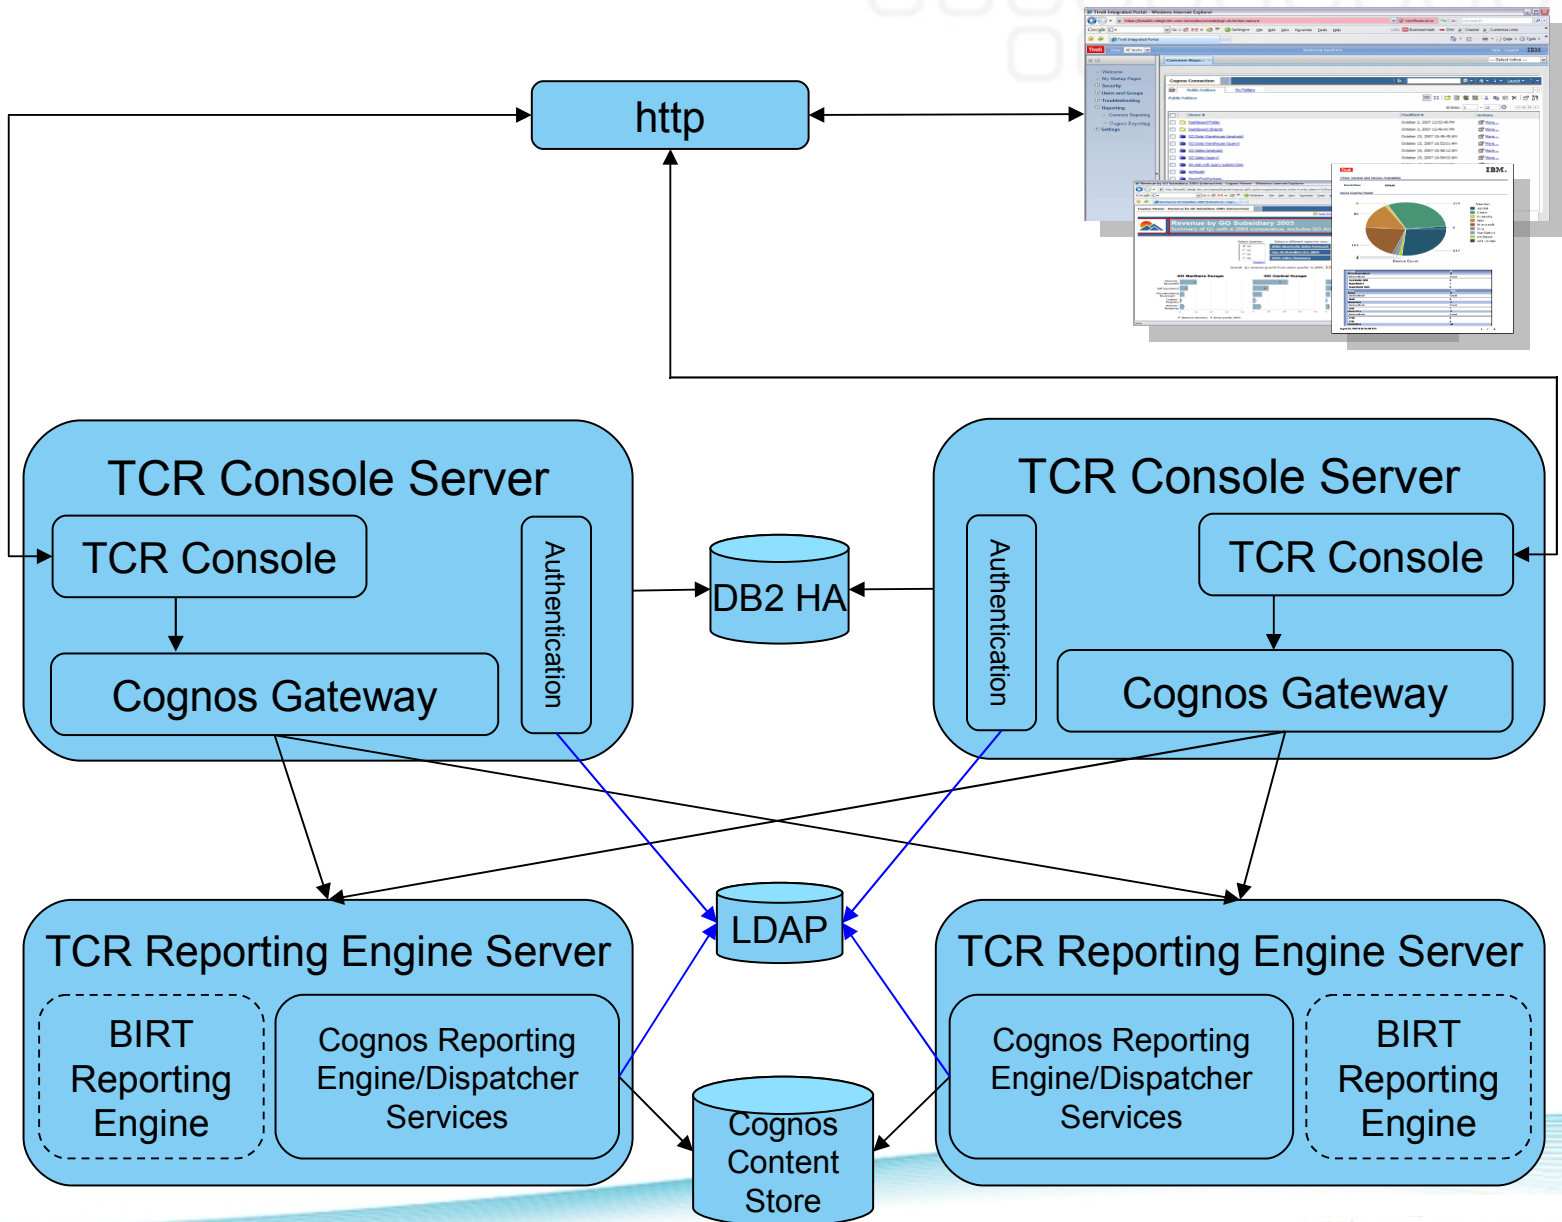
http

TCR Console Server

TCR Console

Cognos Gateway

Authentication

DB2 HA

TCR Console Server

Authentication

TCR Console

Cognos Gateway

LDAP

TCR Reporting Engine Server

BIRT Reporting Engine

Cognos Reporting Engine/Dispatcher Services

Cognos Content Store

TCR Reporting Engine Server

Cognos Reporting Engine/Dispatcher Services

BIRT Reporting Engine